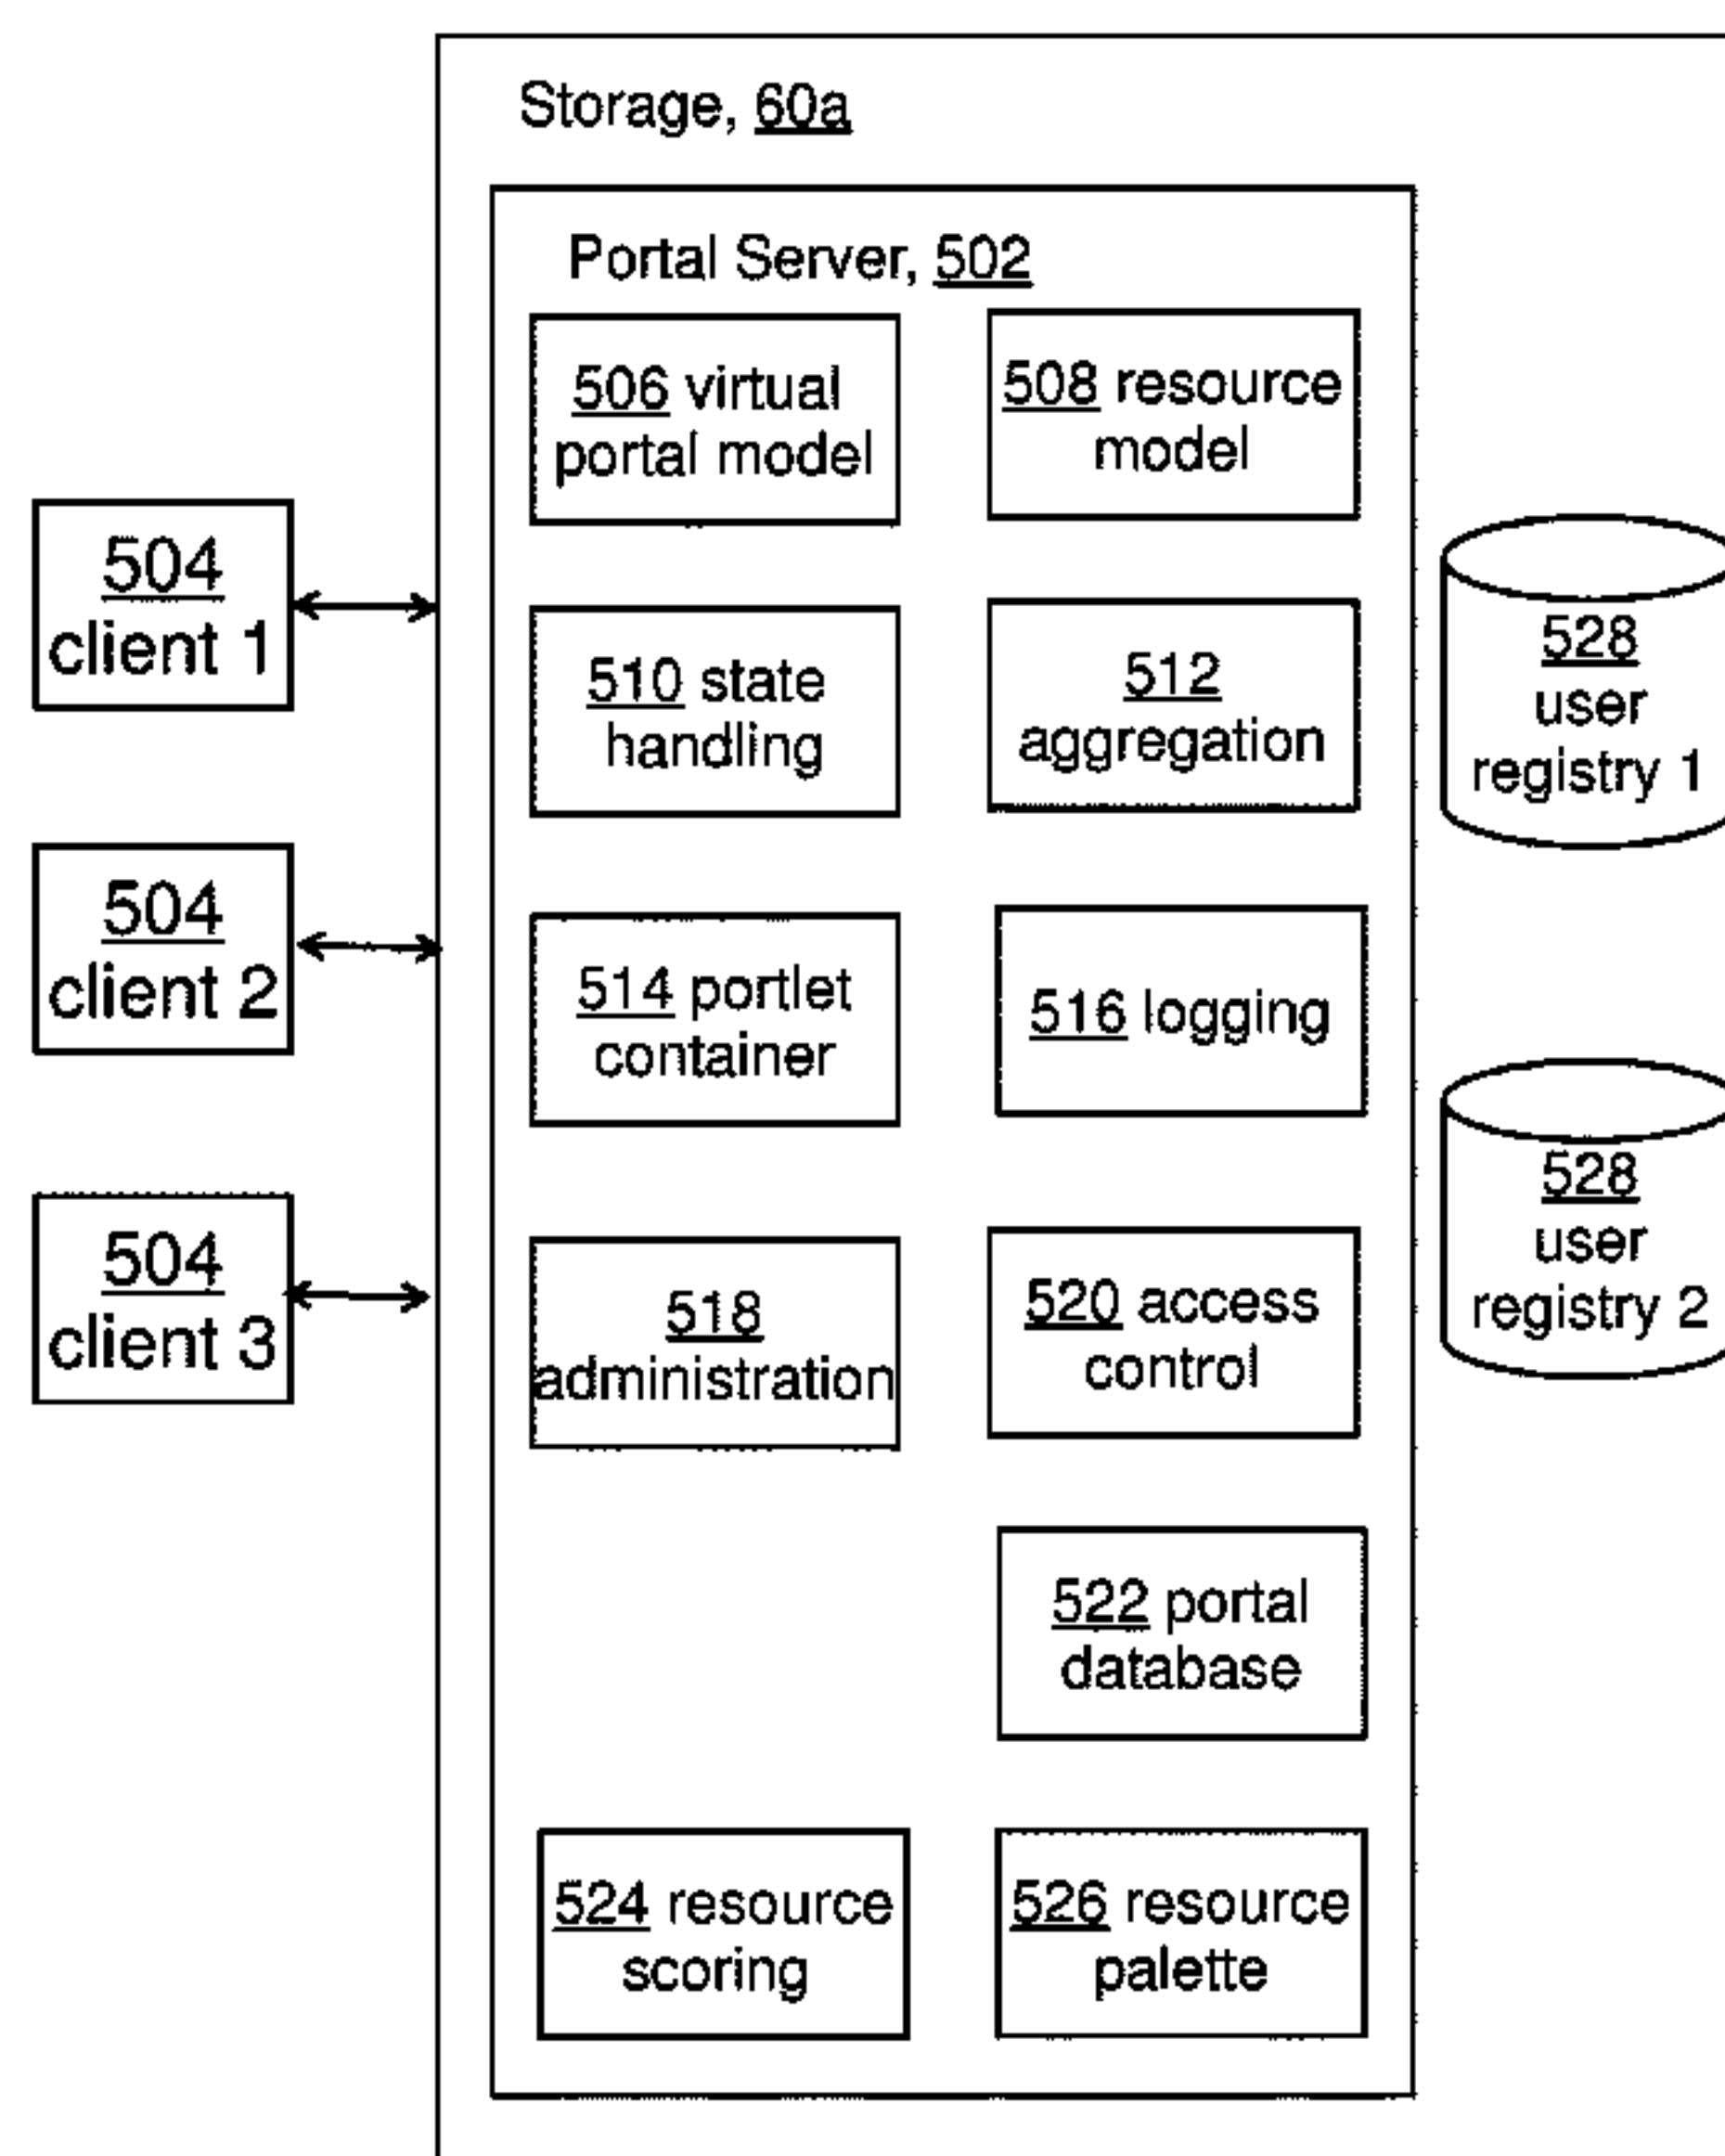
Storage, 60a

Portal Server, 502

504 client 1

504 client 2

504 client 3

506 virtual portal model

508 resource model

510 state handling

512 aggregation

514 portlet container

516 logging

518 administration

520 access control

522 portal database

524 resource scoring

526 resource palette

528 user registry 1

528 user registry 2